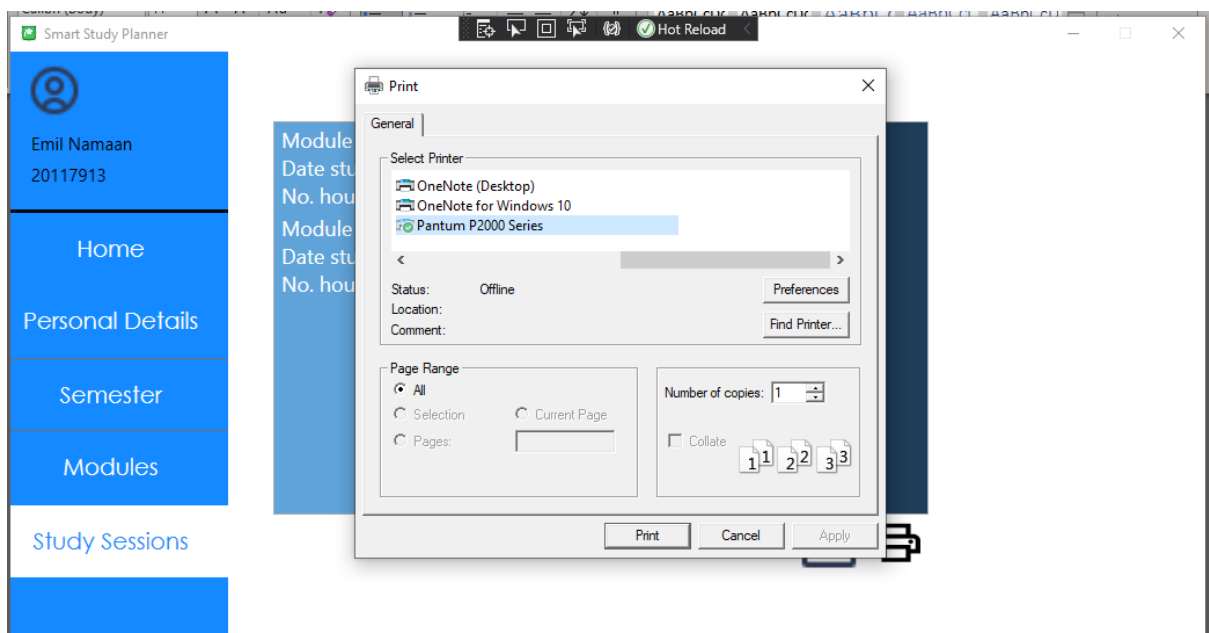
Hot Reload

Smart Study Planner

Emil Namaan
20117913

Home

Personal Details

Semester

Modules

Study Sessions

Module
Date stu
No. hou
Module
Date stu
No. hou

Print

General

Select Printer
OneNote (Desktop)
OneNote for Windows 10
Pantum P2000 Series

Status: Offline
Location:
Comment:

Preferences
Find Printer...

Page Range
All
Selection
Current Page
Pages:

Number of copies: 1

Collate
1 1 2 2 3 3

Print
Cancel
Apply